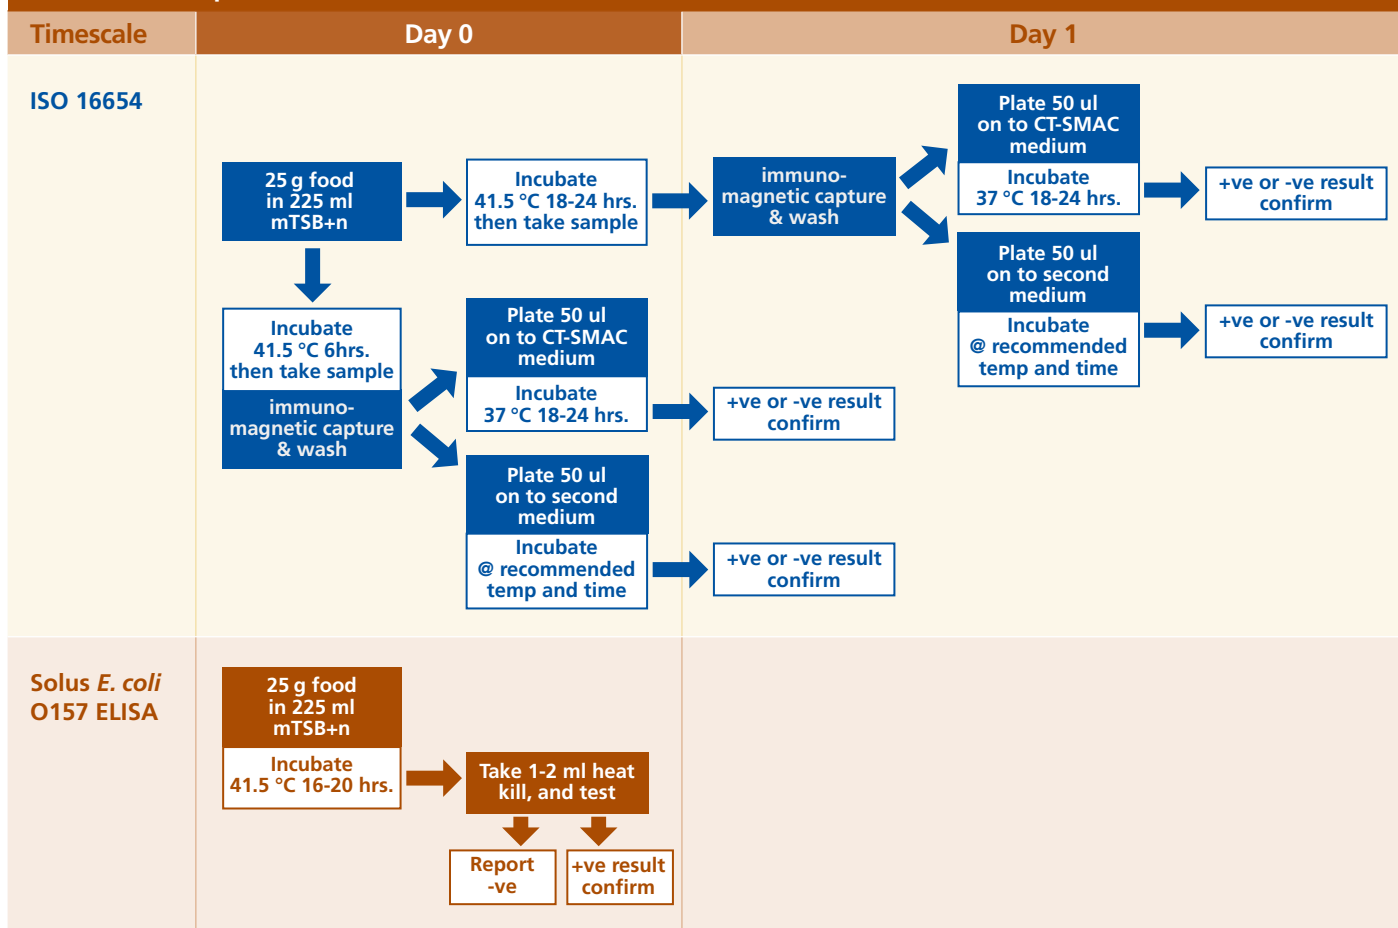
| Timescale | Day 0 | Day 1 |
|---|---|---|

ISO 16654

25 g food in 225 ml mTSB+n

Incubate 41.5 °C 18-24 hrs. then take sample

immuno-magnetic capture & wash

Plate 50 ul on to CT-SMAC medium

Incubate 37 °C 18-24 hrs.

+ve or -ve result confirm

Plate 50 ul on to second medium

Incubate @ recommended temp and time

+ve or -ve result confirm

Incubate 41.5 °C 6hrs. then take sample

immuno-magnetic capture & wash

Plate 50 ul on to CT-SMAC medium

Incubate 37 °C 18-24 hrs.

+ve or -ve result confirm

Plate 50 ul on to second medium

Incubate @ recommended temp and time

+ve or -ve result confirm

Solus *E. coli* O157 ELISA

25 g food in 225 ml mTSB+n

Incubate 41.5 °C 16-20 hrs.

Take 1-2 ml heat kill, and test

Report -ve

+ve result confirm